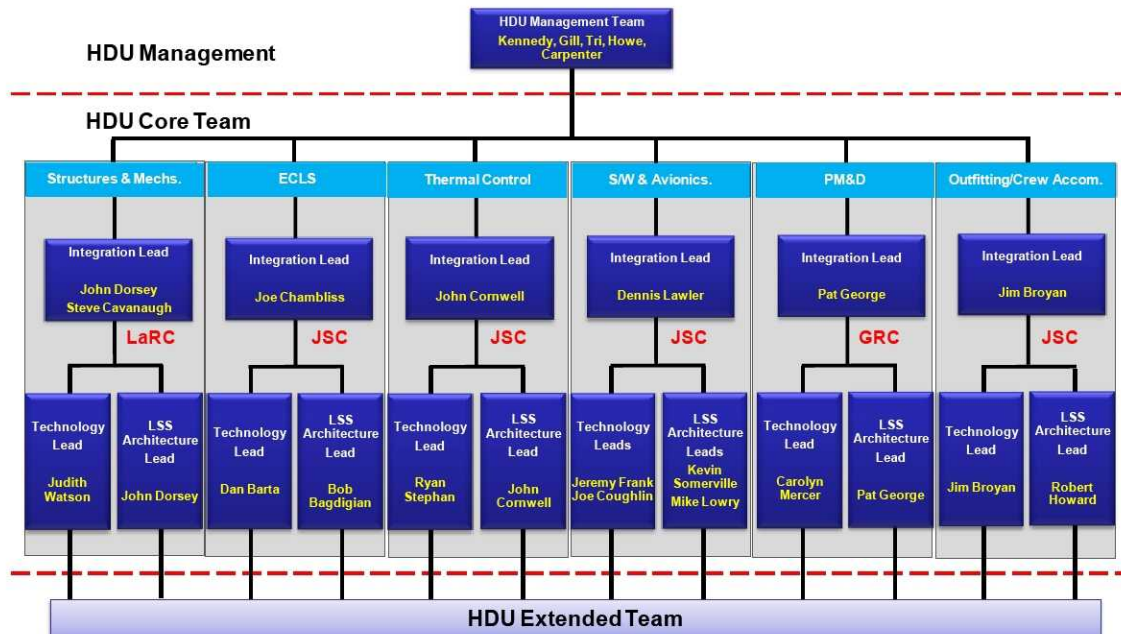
HDU Management

HDU Management Team
Kennedy, Gill, Tri, Howe, Carpenter

HDU Core Team

Structures & Mechs.

Integration Lead
John Dorsey
Steve Cavanaugh

LaRC

Technology Lead
Judith Watson

LSS Architecture Lead
John Dorsey

ECLS

Integration Lead
Joe Chambliss

JSC

Technology Lead
Dan Barta

LSS Architecture Lead
Bob Bagdigian

Thermal Control

Integration Lead
John Cornwell

JSC

Technology Lead
Ryan Stephan

LSS Architecture Lead
John Cornwell

S/W & Avionics.

Integration Lead
Dennis Lawler

JSC

Technology Leads
Jeremy Frank
Joe Coughlin

LSS Architecture Leads
Kevin Somerville
Mike Lowry

PM&D

Integration Lead
Pat George

GRC

Technology Lead
Carolyn Mercer

LSS Architecture Lead
Pat George

Outfitting/Crew Accom.

Integration Lead
Jim Broyan

JSC

Technology Lead
Jim Broyan

LSS Architecture Lead
Robert Howard

HDU Extended Team